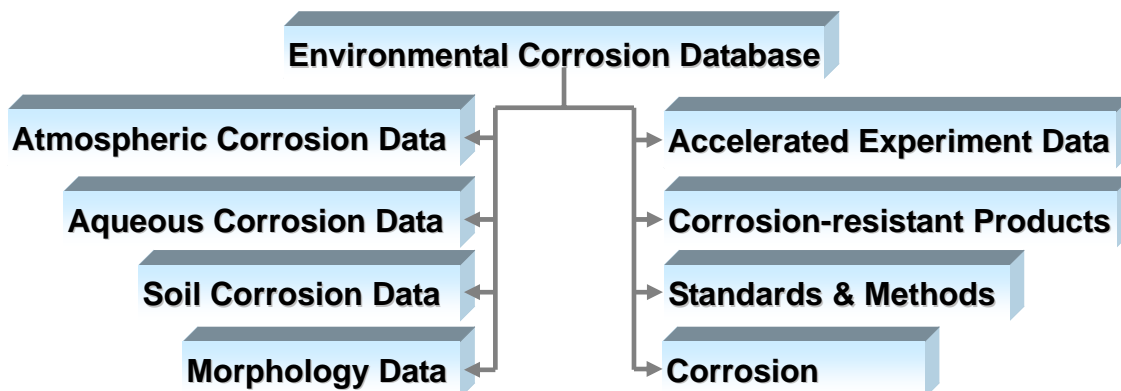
Environmental Corrosion Database

Atmospheric Corrosion Data

Aqueous Corrosion Data

Soil Corrosion Data

Morphology Data

Accelerated Experiment Data

Corrosion-resistant Products

Standards & Methods

Corrosion